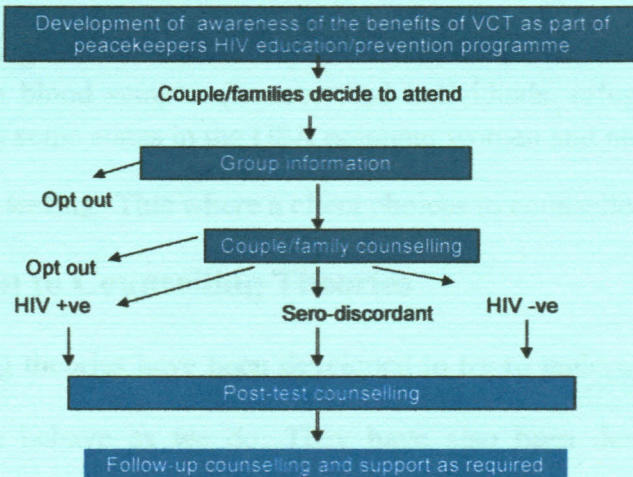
Development of awareness of the benefits of VCT as part of peacekeepers HIV education/prevention programme

Couple/families decide to attend

Group information

Opt out

Couple/family counselling

Opt out

HIV +ve

Sero-discordant

HIV -ve

Post-test counselling

Follow-up counselling and support as required